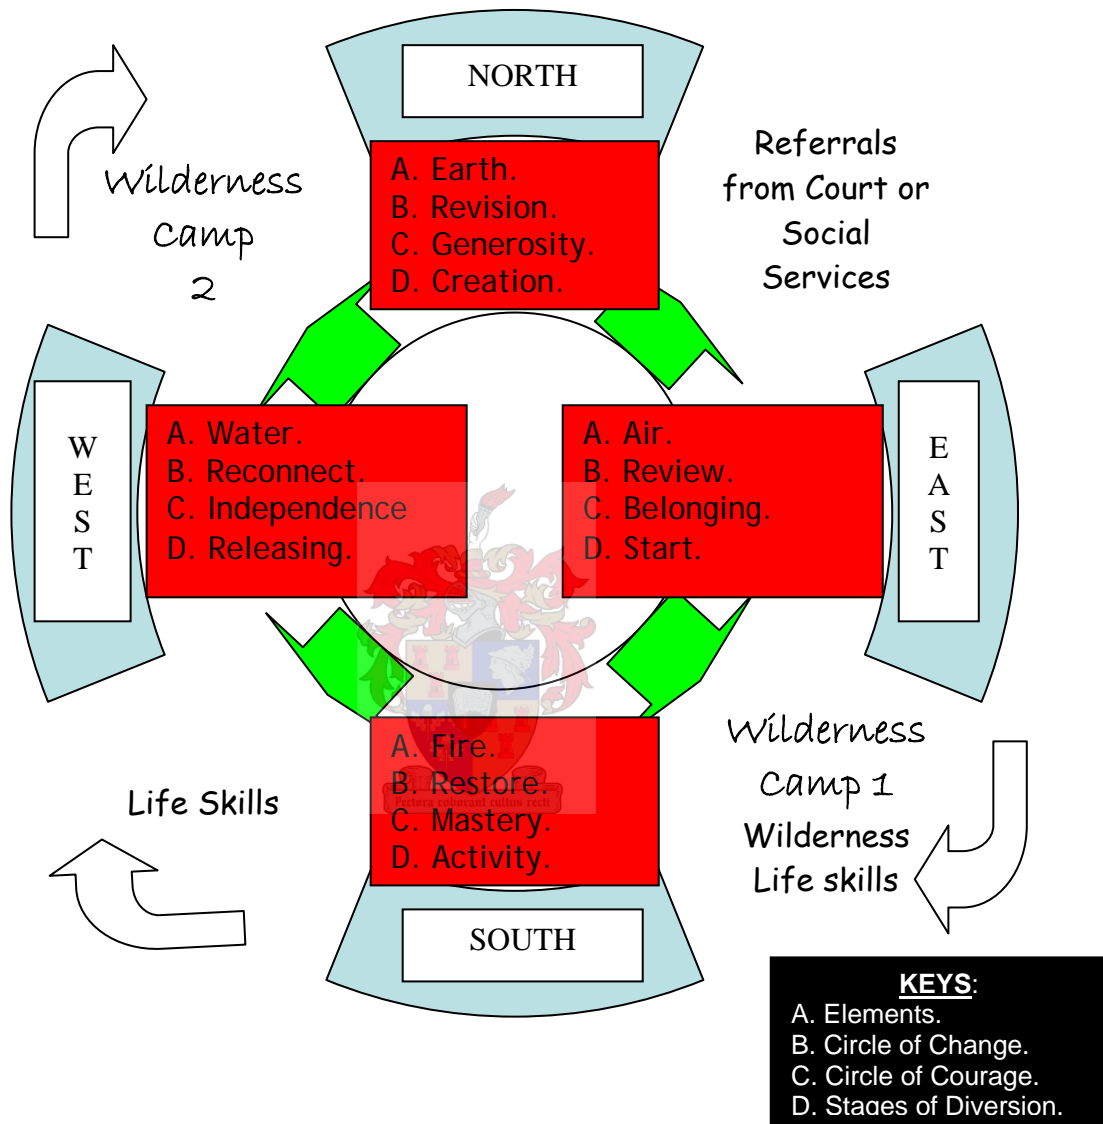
NORTH

A. Earth.
B. Revision.
C. Generosity.
D. Creation.

Wilderness Camp 2

Referrals from Court or Social Services

W E S T

A. Water.
B. Reconnect.
C. Independence
D. Releasing.

A. Air.
B. Review.
C. Belonging.
D. Start.

E A S T

Pectora roborant cultus recti

A. Fire.
B. Restore.
C. Mastery.
D. Activity.

Life Skills

Wilderness Camp 1
Wilderness Life skills

SOUTH

KEYS:
A. Elements.
B. Circle of Change.
C. Circle of Courage.
D. Stages of Diversion.